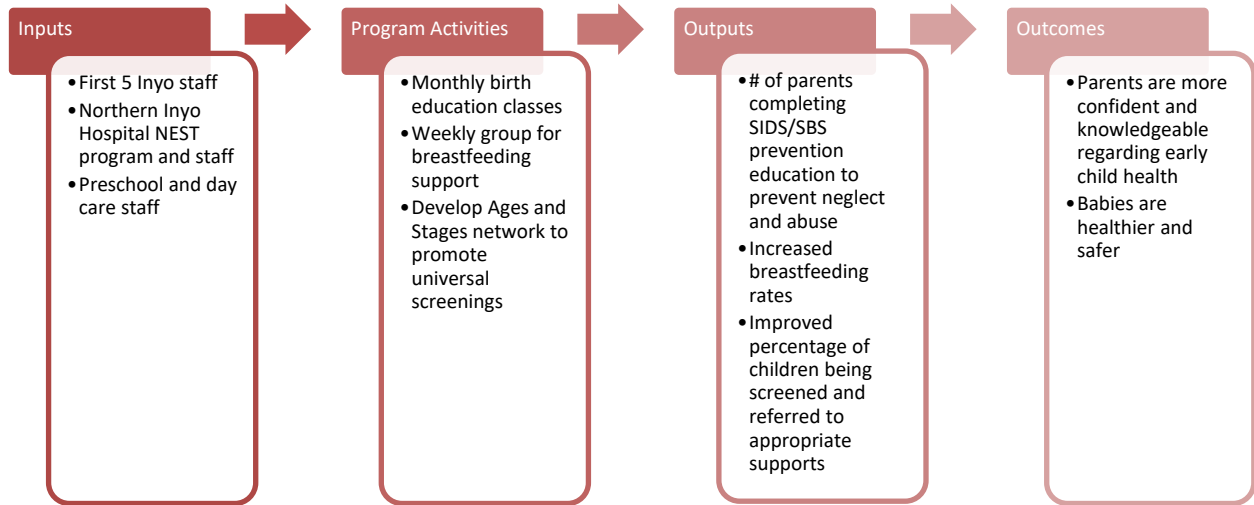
Inputs

- First 5 Inyo staff
- Northern Inyo Hospital NEST program and staff
- Preschool and day care staff

Program Activities

- Monthly birth education classes
- Weekly group for breastfeeding support
- Develop Ages and Stages network to promote universal screenings

Outputs

- # of parents completing SIDS/SBS prevention education to prevent neglect and abuse
- Increased breastfeeding rates
- Improved percentage of children being screened and referred to appropriate supports

Outcomes

- Parents are more confident and knowledgeable regarding early child health
- Babies are healthier and safer